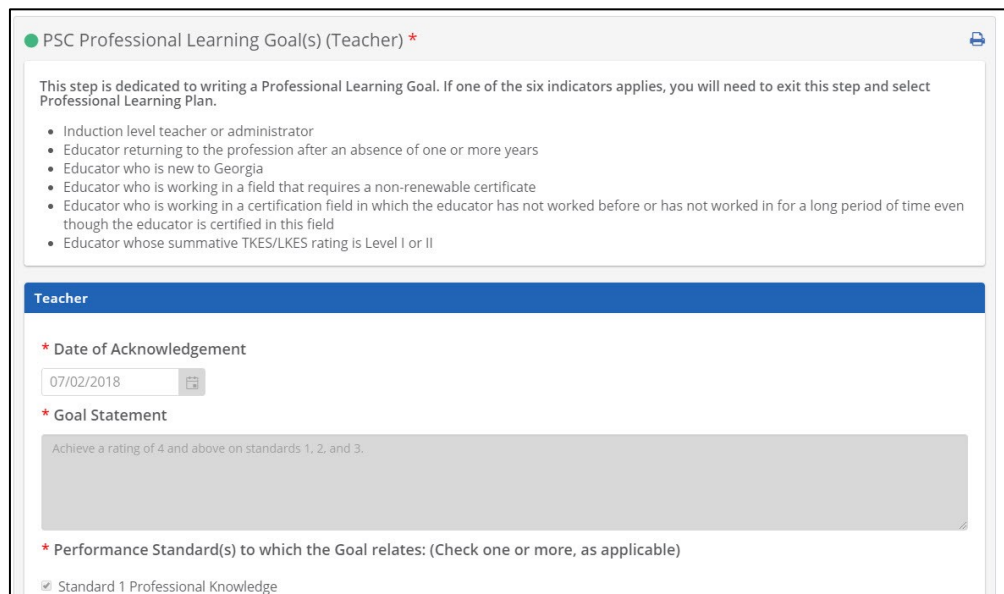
PSC Professional Learning Goal(s) (Teacher) *

This step is dedicated to writing a Professional Learning Goal. If one of the six indicators applies, you will need to exit this step and select Professional Learning Plan.

- Induction level teacher or administrator
- Educator returning to the profession after an absence of one or more years
- Educator who is new to Georgia
- Educator who is working in a field that requires a non-renewable certificate
- Educator who is working in a certification field in which the educator has not worked before or has not worked in for a long period of time even though the educator is certified in this field
- Educator whose summative TKES/LKES rating is Level I or II

Teacher

* Date of Acknowledgement

07/02/2018

* Goal Statement

Achieve a rating of 4 and above on standards 1, 2, and 3.

* Performance Standard(s) to which the Goal relates: (Check one or more, as applicable)

Standard 1 Professional Knowledge